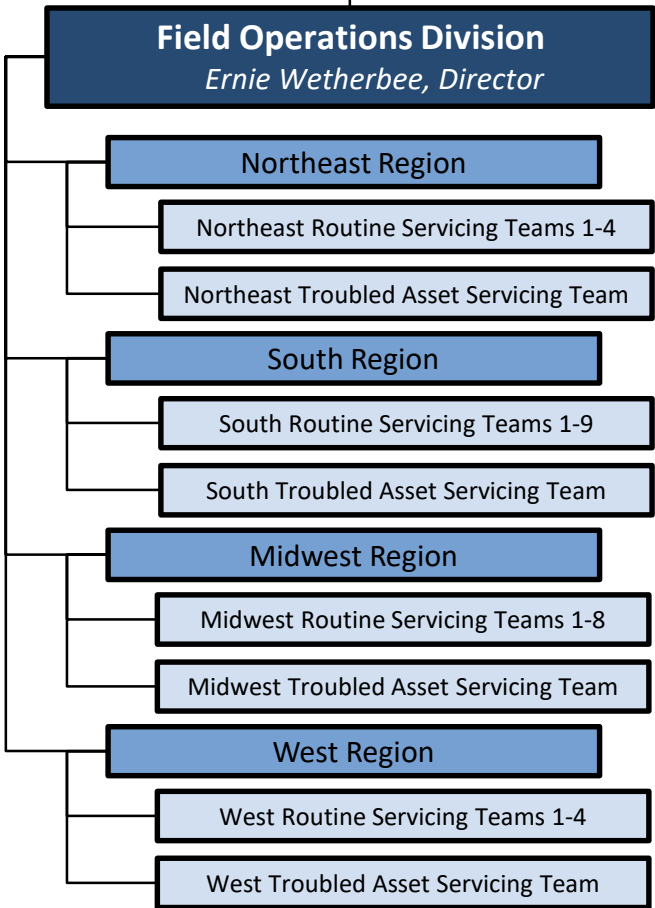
Field Operations Division
Ernie Wetherbee, Director

Northeast Region

Northeast Routine Servicing Teams 1-4

Northeast Troubled Asset Servicing Team

South Region

South Routine Servicing Teams 1-9

South Troubled Asset Servicing Team

Midwest Region

Midwest Routine Servicing Teams 1-8

Midwest Troubled Asset Servicing Team

West Region

West Routine Servicing Teams 1-4

West Troubled Asset Servicing Team